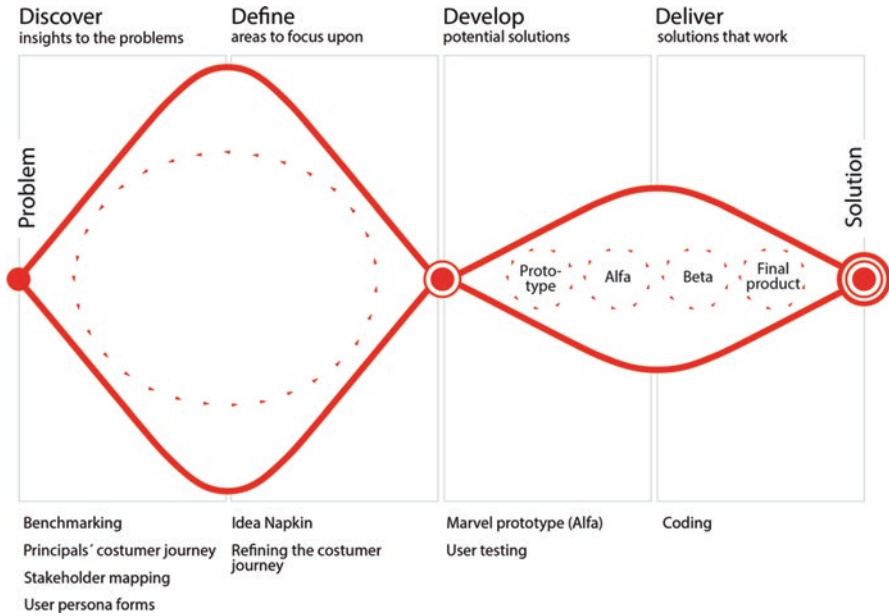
Discover
insights to the problems

Define
areas to focus upon

Develop
potential solutions

Deliver
solutions that work

Problem

Prototype

Alfa

Beta

Final product

Solution

Benchmarking
Principals´ costumer journey
Stakeholder mapping
User persona forms

Idea Napkin
Refining the costumer journey

Marvel prototype (Alfa)
User testing

Coding